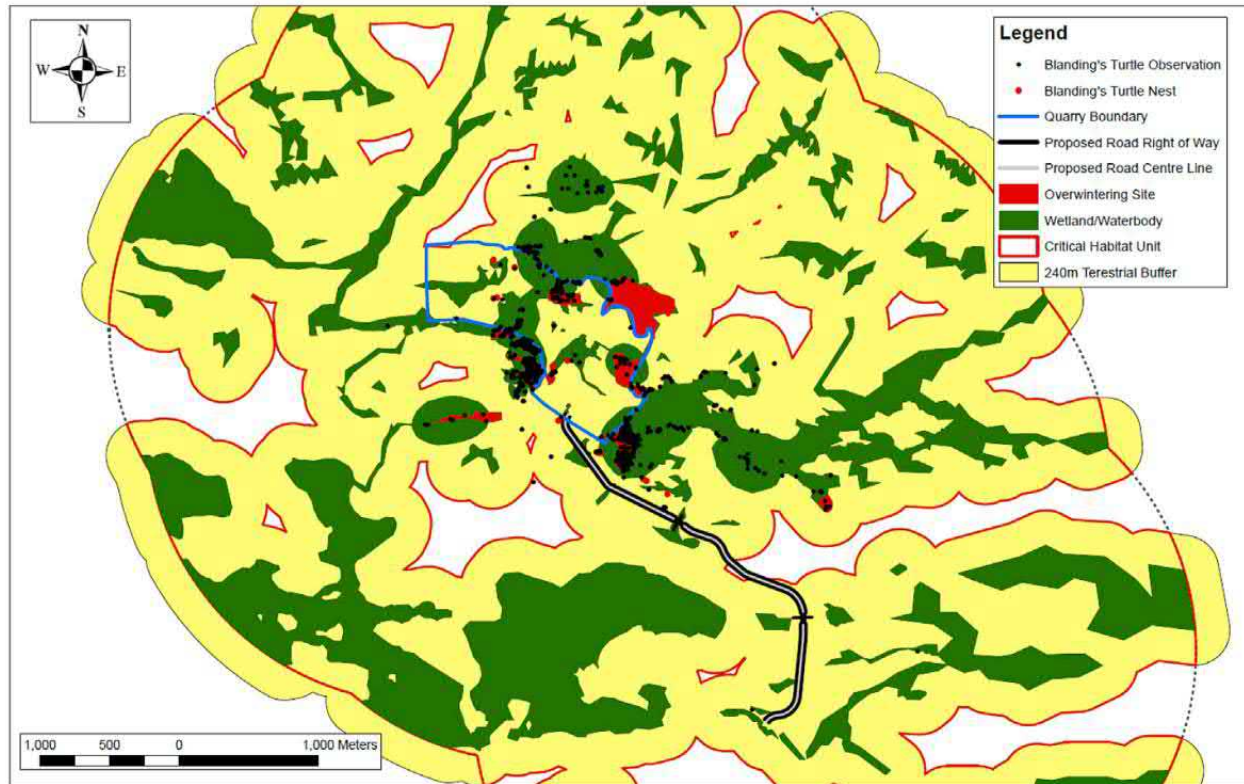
N
W
E
S

Legend
Blanding's Turtle Observation
Blanding's Turtle Nest
Quarry Boundary
Proposed Road Right of Way
Proposed Road Centre Line
Overwintering Site
Wetland/Waterbody
Critical Habitat Unit
240m Terestrial Buffer

1,000 500 0 1,000 Meters